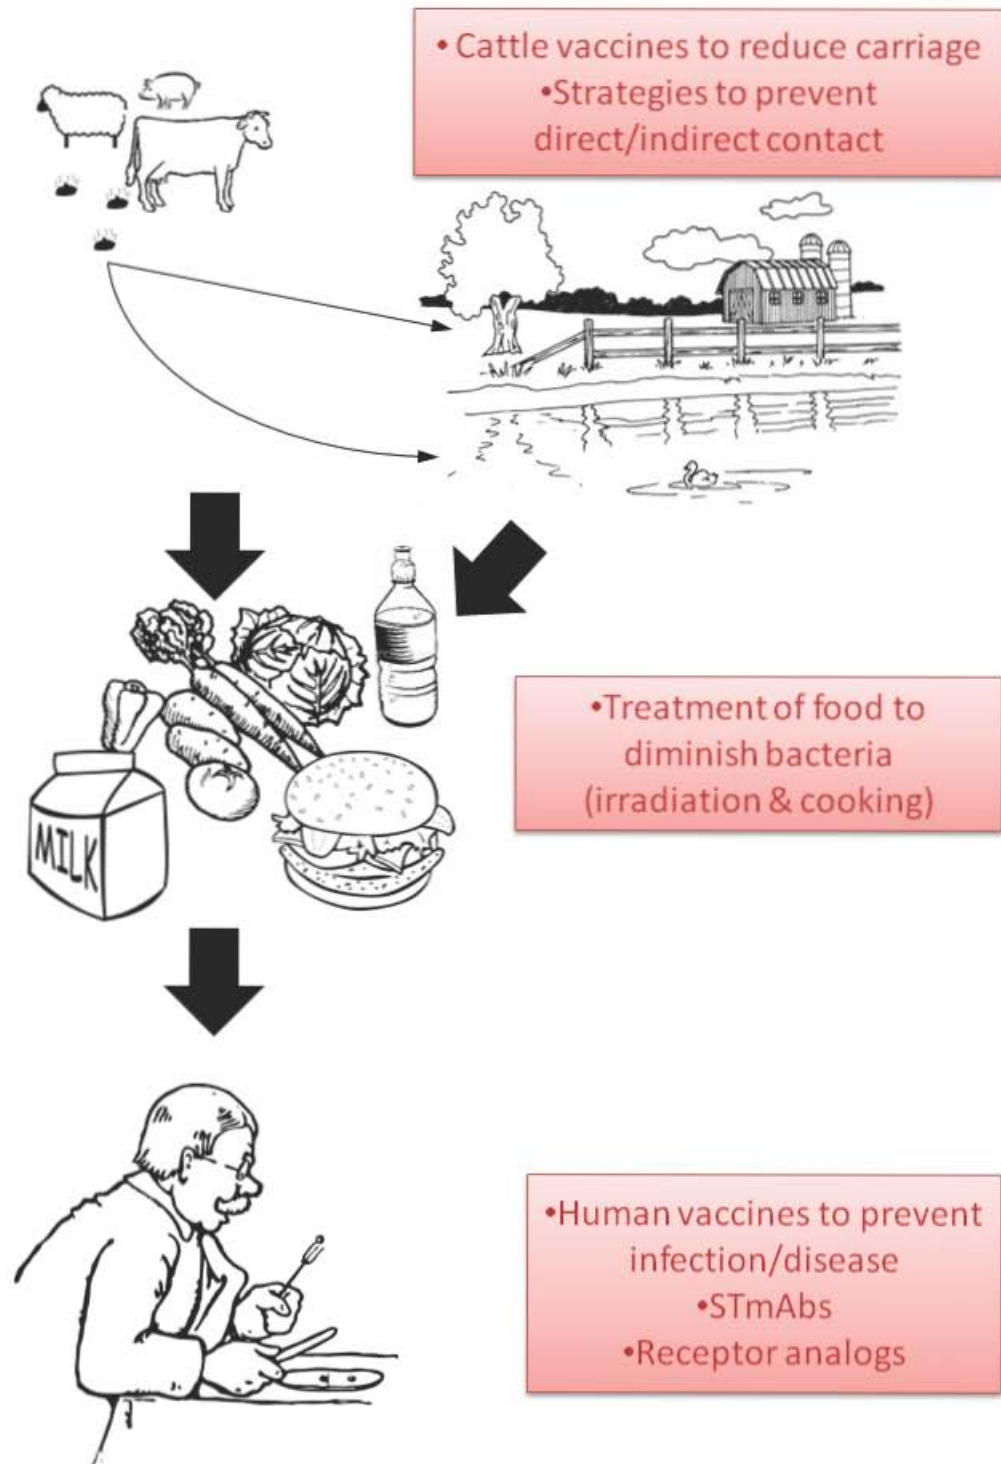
• Cattle vaccines to reduce carriage
•Strategies to prevent direct/indirect contact

MILK

•Treatment of food to diminish bacteria (irradiation & cooking)

•Human vaccines to prevent infection/disease
•STmAbs
•Receptor analogs